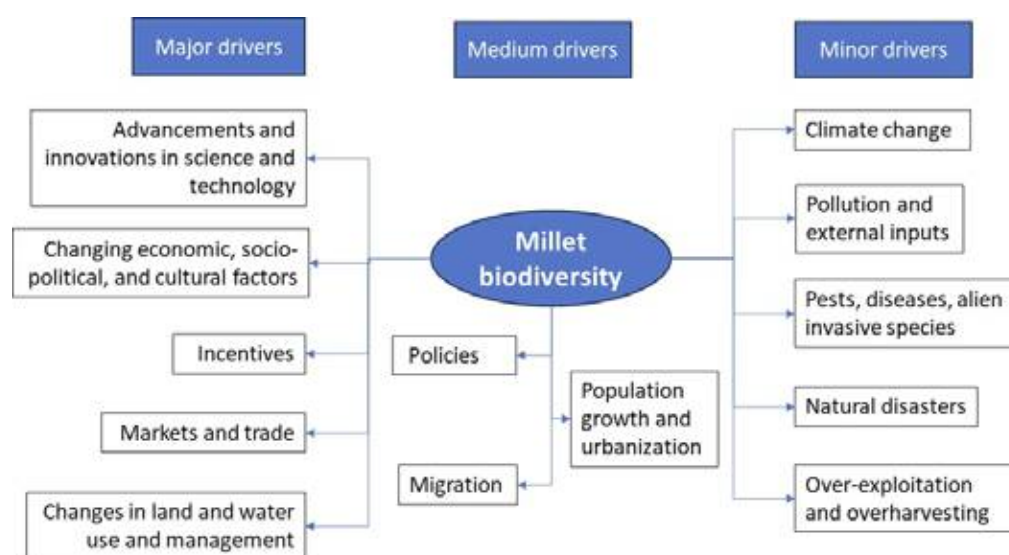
Major drivers

Medium drivers

Minor drivers

Advancements and innovations in science and technology

Changing economic, socio-political, and cultural factors

Incentives

Markets and trade

Changes in land and water use and management

Millet biodiversity

Policies

Population growth and urbanization

Migration

Climate change

Pollution and external inputs

Pests, diseases, alien invasive species

Natural disasters

Over-exploitation and overharvesting